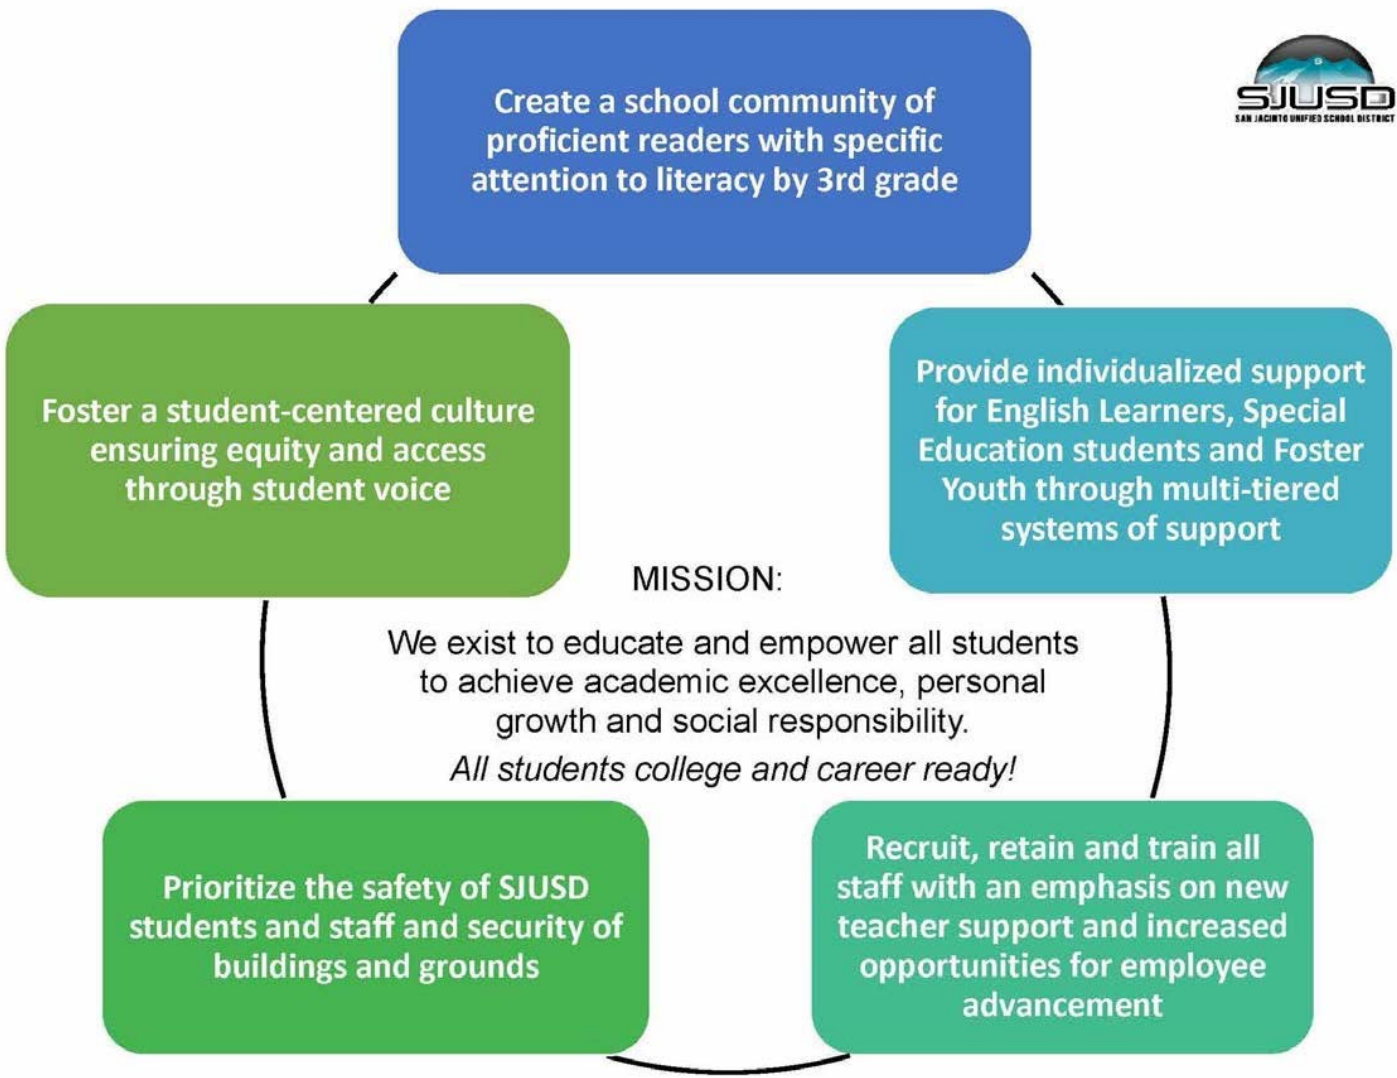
Create a school community of proficient readers with specific attention to literacy by 3rd grade

SJUSD
SAN JACINTO UNIFIED SCHOOL DISTRICT

Foster a student-centered culture ensuring equity and access through student voice

Provide individualized support for English Learners, Special Education students and Foster Youth through multi-tiered systems of support

MISSION:

We exist to educate and empower all students to achieve academic excellence, personal growth and social responsibility.

*All students college and career ready!*

Prioritize the safety of SJUSD students and staff and security of buildings and grounds

Recruit, retain and train all staff with an emphasis on new teacher support and increased opportunities for employee advancement